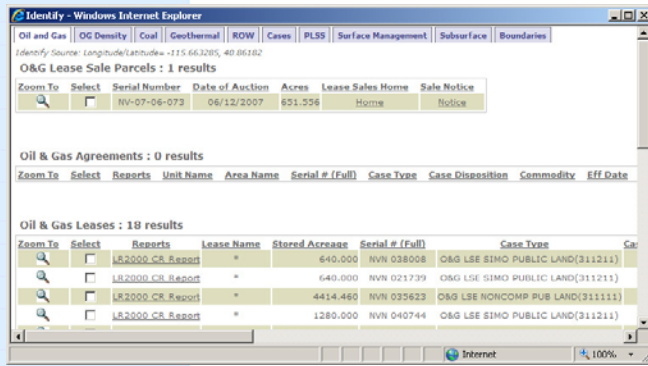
Identify - Windows Internet Explorer

Oil and Gas | OG Density | Coal | Geothermal | ROW | Cases | PLSS | Surface Management | Subsurface | Boundaries

Identify Source: Longitude/Latitude= -115.663285, 40.86182

O&G Lease Sale Parcels : 1 results

| Zoom To | Select | Serial Number | Date of Auction | Acres | Lease Sales Home | Sale Notice |
|---|---|---|---|---|---|---|
| | | NV-07-06-073 | 06/12/2007 | 651.556 | Home | Notice |

Oil & Gas Agreements : 0 results

| Zoom To | Select | Reports | Unit Name | Area Name | Serial # (Full) | Case Type | Case Disposition | Commodity | Eff Date |
|---|---|---|---|---|---|---|---|---|---|

Oil & Gas Leases : 18 results

| Zoom To | Select | Reports | Lease Name | Stored Acreage | Serial # (Full) | Case Type | Ca |
|---|---|---|---|---|---|---|---|
| | | LR2000 CR Report | * | 640.000 | NVN 038008 | O&G LSE SIMO PUBLIC LAND(311211) | |
| | | LR2000 CR Report | * | 640.000 | NVN 021739 | O&G LSE SIMO PUBLIC LAND(311211) | |
| | | LR2000 CR Report | * | 4414.460 | NVN 035623 | O&G LSE NONCOMP PUB LAND(311111) | |
| | | LR2000 CR Report | * | 1280.000 | NVN 040744 | O&G LSE SIMO PUBLIC LAND(311211) | |

Internet | 100%